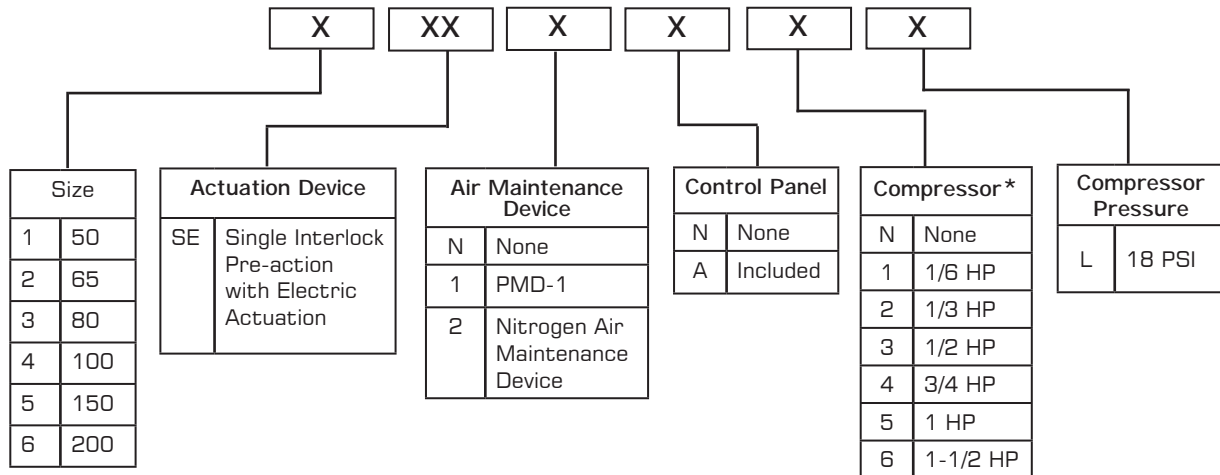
X XX X X X X

| Size | |
|---|---|
| 1 | 50 |
| 2 | 65 |
| 3 | 80 |
| 4 | 100 |
| 5 | 150 |
| 6 | 200 |

| Actuation Device | |
|---|---|
| SE | Single Interlock Pre-action with Electric Actuation |

| Air Maintenance Device | |
|---|---|
| N | None |
| 1 | PMD-1 |
| 2 | Nitrogen Air Maintenance Device |

| Control Panel | |
|---|---|
| N | None |
| A | Included |

| Compressor* | |
|---|---|
| N | None |
| 1 | 1/6 HP |
| 2 | 1/3 HP |
| 3 | 1/2 HP |
| 4 | 3/4 HP |
| 5 | 1 HP |
| 6 | 1-1/2 HP |

| Compressor Pressure | |
|---|---|
| L | 18 PSI |